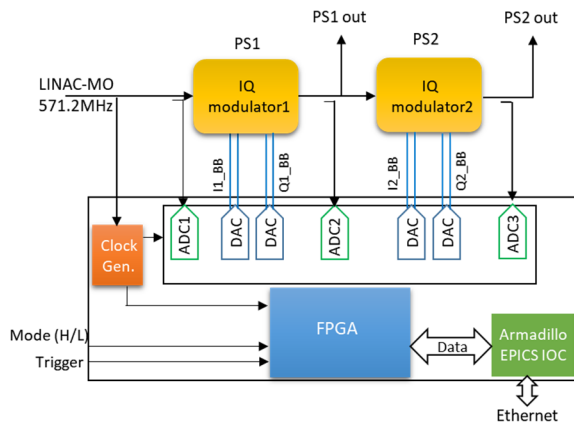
PS1 out

PS2 out

PS1

PS2

LINAC-MO
571.2MHz

IQ
modulator1

IQ
modulator2

I1_BB

Q1_BB

I2_BB

Q2_BB

Clock
Gen.

ADC1

DAC

DAC

ADC2

DAC

DAC

ADC3

FPGA

Mode (H/L)

Trigger

Data

Armadillo
EPICS IOC

Ethernet